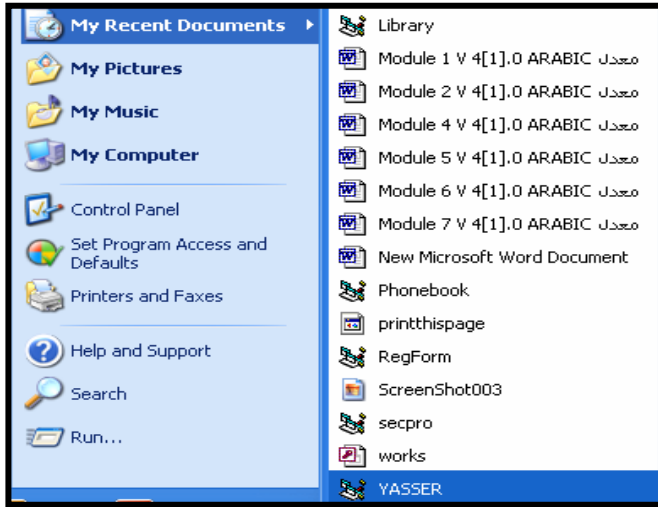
My Recent Documents
My Pictures
My Music
My Computer
Control Panel
Set Program Access and Defaults
Printers and Faxes
Help and Support
Search
Run...

Library
Module 1 V 4[1].0 ARABIC معدل
Module 2 V 4[1].0 ARABIC معدل
Module 4 V 4[1].0 ARABIC معدل
Module 5 V 4[1].0 ARABIC معدل
Module 6 V 4[1].0 ARABIC معدل
Module 7 V 4[1].0 ARABIC معدل
New Microsoft Word Document
Phonebook
printthispage
RegForm
ScreenShot003
secpro
works
YASSER